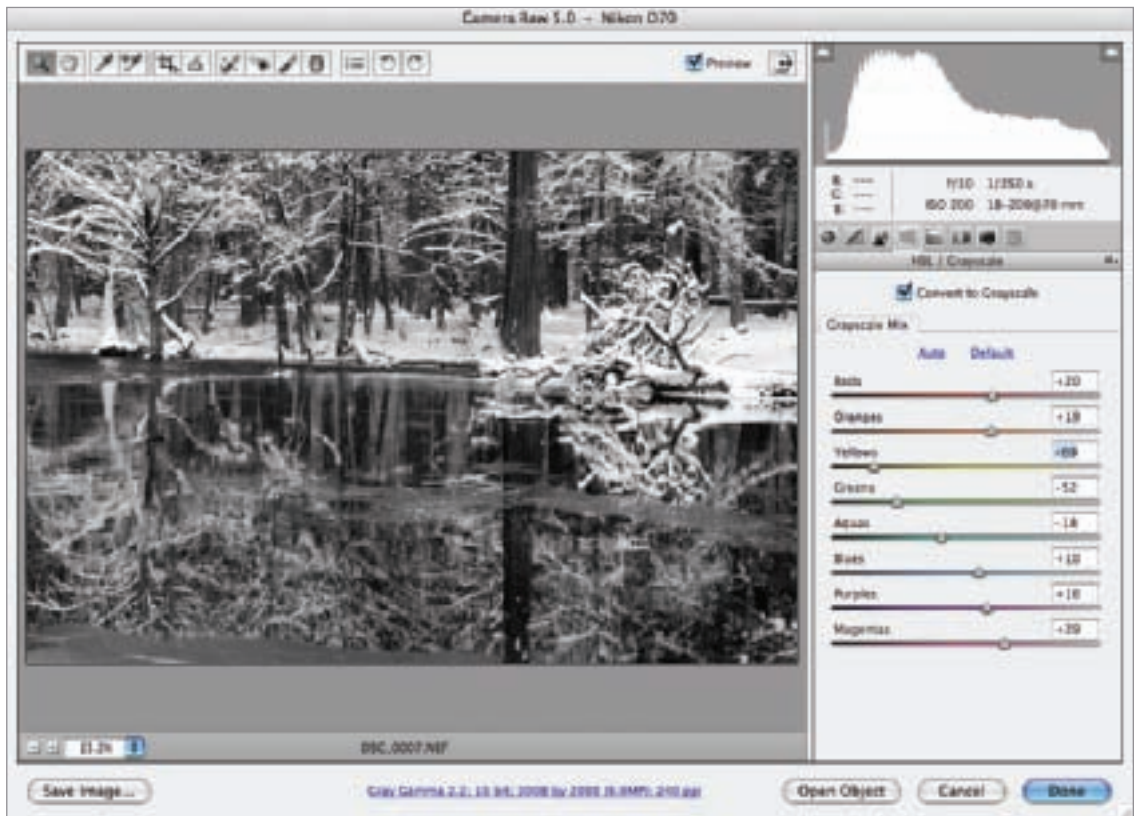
Camera Raw 5.0 – Nikon D70

Preview

R: ---
G: ---
B: ---

f/10 1/350 s
ISO 200 18-200@70 mm

HSL / Grayscale

Convert to Grayscale

Grayscale Mix

Auto Default

Reds +20
Oranges +18
Yellows -69
Greens -52
Aquas -18
Blues +10
Purples +16
Magentas +39

13.2%

DSC_0007.NEF

Save Image...

Gray Gamma 2.2; 16 bit; 3008 by 2000 (6.0MP); 240 ppi

Open Object

Cancel

Done